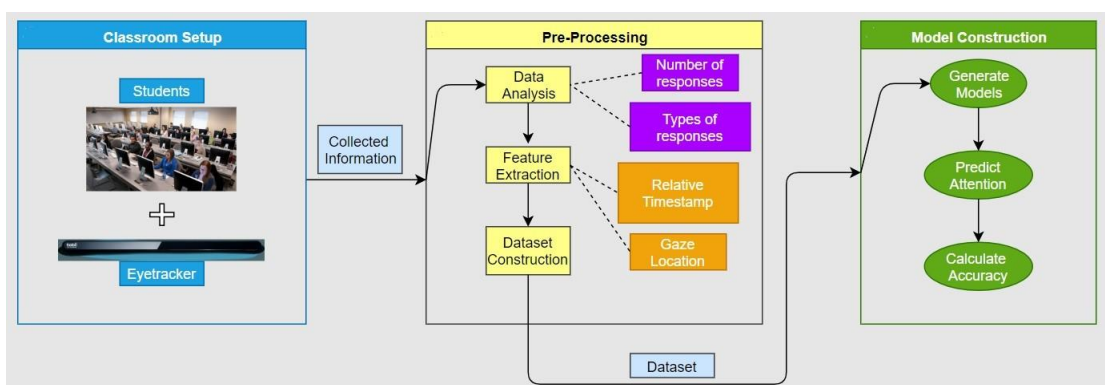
Classroom Setup

Students

Eyetracker

Collected Information

Pre-Processing

Data Analysis

Number of responses

Types of responses

Feature Extraction

Relative Timestamp

Gaze Location

Dataset Construction

Dataset

Model Construction

Generate Models

Predict Attention

Calculate Accuracy